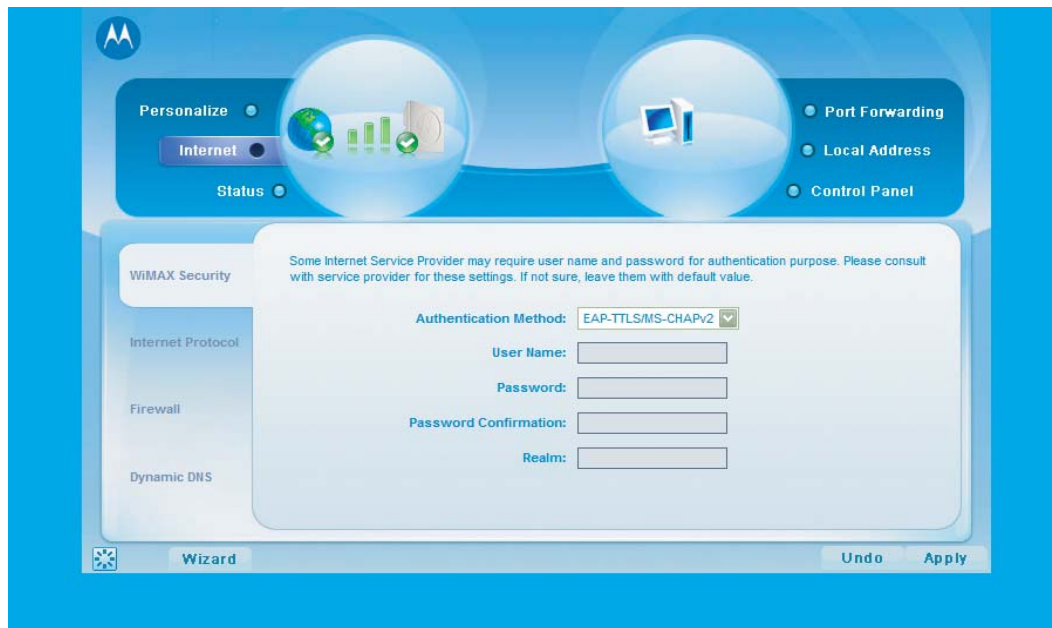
Personalize

Internet

Status

Port Forwarding

Local Address

Control Panel

WiMAX Security

Internet Protocol

Firewall

Dynamic DNS

Some Internet Service Provider may require user name and password for authentication purpose. Please consult with service provider for these settings. If not sure, leave them with default value.

Authentication Method: EAP-TTLS/MS-CHAPv2

User Name:

Password:

Password Confirmation:

Realm:

Wizard

Undo

Apply